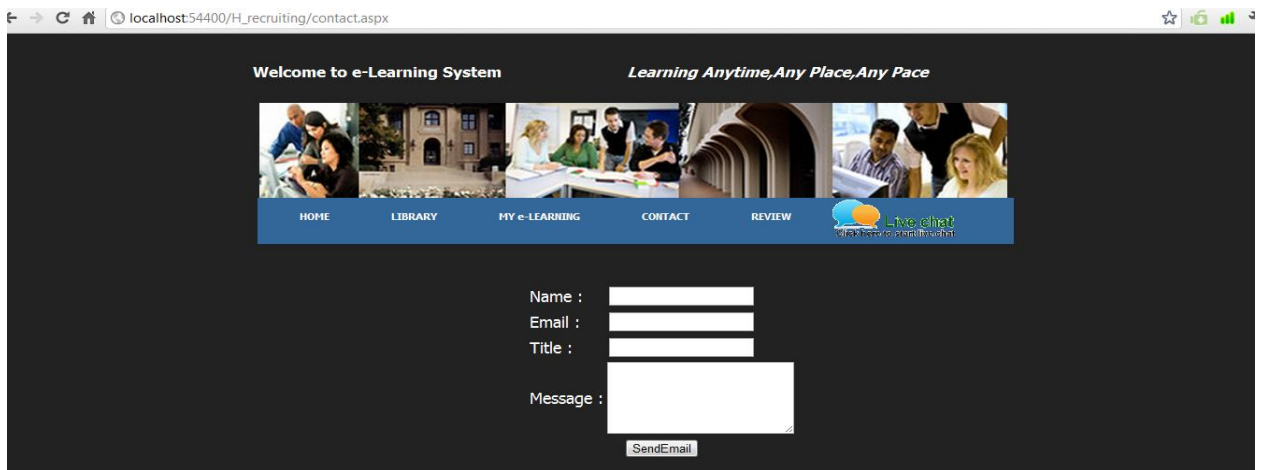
localhost:54400/H_recruiting/contact.aspx

Welcome to e-Learning System

Learning Anytime,Any Place,Any Pace

HOME LIBRARY MY e-LEARNING CONTACT REVIEW

Live chat
click here to start live chat

Name :
Email :
Title :
Message :

SendEmail